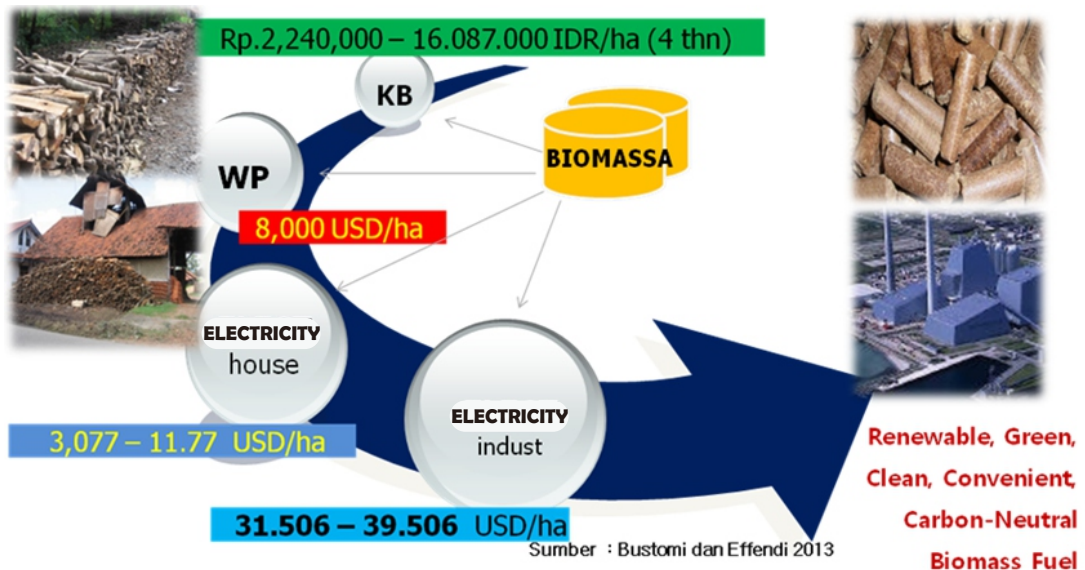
Rp.2,240,000 – 16.087.000 IDR/ha (4 thn)

KB

BIOMASSA

WP

8,000 USD/ha

ELECTRICITY
house

3,077 – 11.77 USD/ha

ELECTRICITY
indust

31.506 – 39.506 USD/ha

Sumber : Bustomi dan Effendi 2013

Renewable, Green, Clean, Convenient, Carbon-Neutral Biomass Fuel